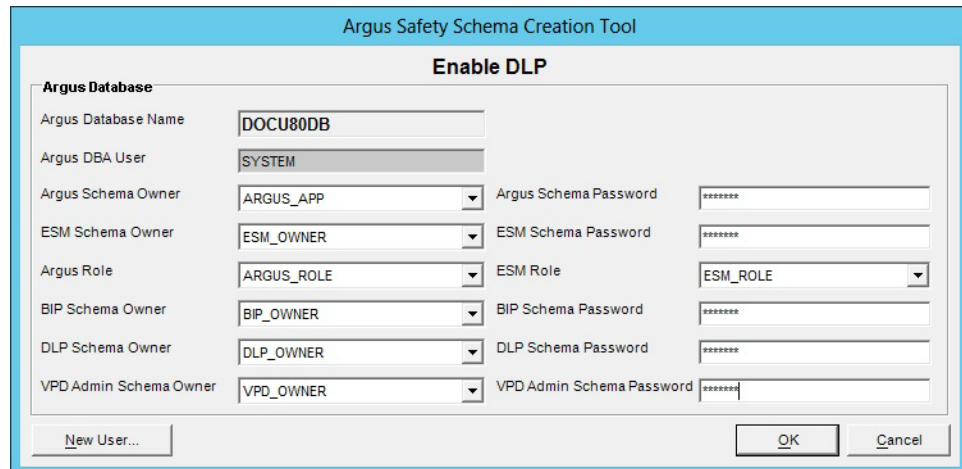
Argus Safety Schema Creation Tool

Enable DLP

Argus Database

Argus Database Name DOCU80DB

Argus DBA User SYSTEM

Argus Schema Owner ARGUS_APP

Argus Schema Password ********

ESM Schema Owner ESM_OWNER

ESM Schema Password ********

Argus Role ARGUS_ROLE

ESM Role ESM_ROLE

BIP Schema Owner BIP_OWNER

BIP Schema Password ********

DLP Schema Owner DLP_OWNER

DLP Schema Password ********

VPD Admin Schema Owner VPD_OWNER

VPD Admin Schema Password ********

New User...

OK

Cancel